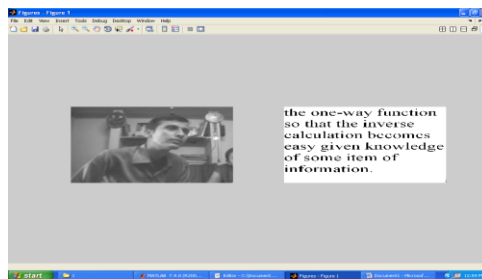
Figures - Figure 1

File Edit View Insert Tools Debug Desktop Window Help

the one-way function so that the inverse calculation becomes easy given knowledge of some item of information.

start

MATLAB 7.4.0 (R200...

Editor - C:\Document...

Figures - Figure 1

Document1 - Microsof...

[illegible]